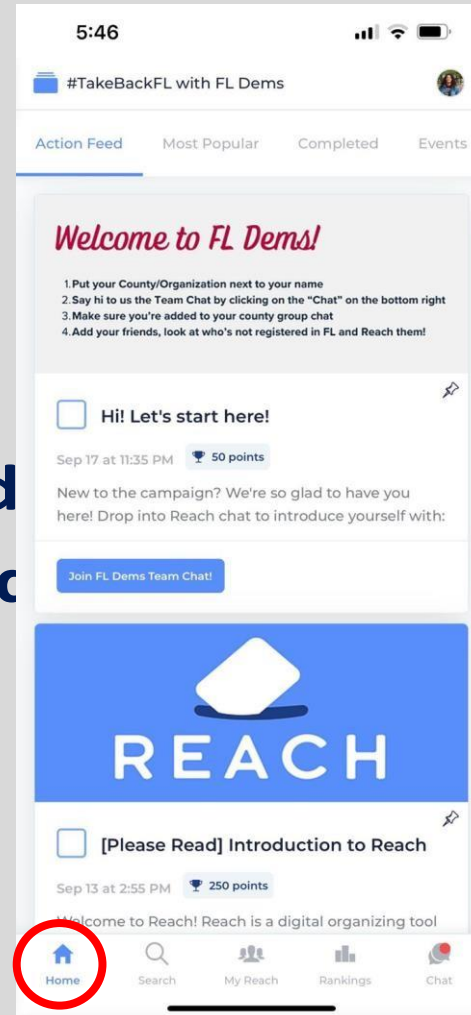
5:46

#TakeBackFL with FL Dems

Action Feed Most Popular Completed Events

Welcome to FL Dems!

1. Put your County/Organization next to your name
2. Say hi to us the Team Chat by clicking on the "Chat" on the bottom right
3. Make sure you're added to your county group chat
4. Add your friends, look at who's not registered in FL and Reach them!

Hi! Let's start here!

Sep 17 at 11:35 PM 50 points

New to the campaign? We're so glad to have you here! Drop into Reach chat to introduce yourself with:

Join FL Dems Team Chat!

REACH

[Please Read] Introduction to Reach

Sep 13 at 2:55 PM 250 points

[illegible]elcome to Reach! Reach is a digital organizing tool

Home Search My Reach Rankings Chat

d

c